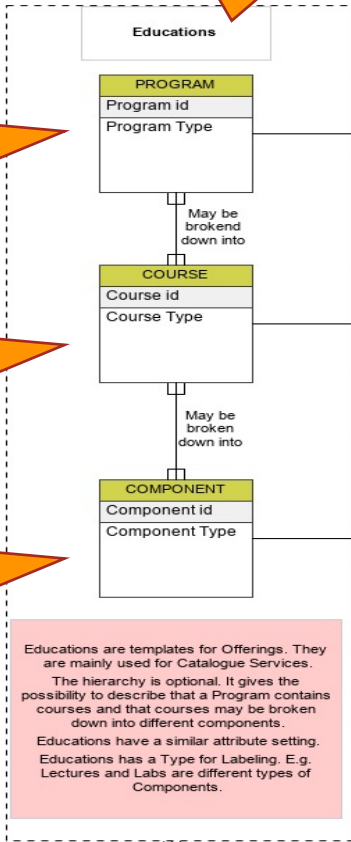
Educations

PROGRAM

Program id

Program Type

May be brokend down into

COURSE

Course id

Course Type

May be broken down into

COMPONENT

Component id

Component Type

Educations are templates for Offerings. They are mainly used for Catalogue Services.

The hierarchy is optional. It gives the possibility to describe that a Program contains courses and that courses may be broken down into different components.

Educations have a similar attribute setting.

Educations has a Type for Labeling. E.g. Lectures and Labs are different types of Components.